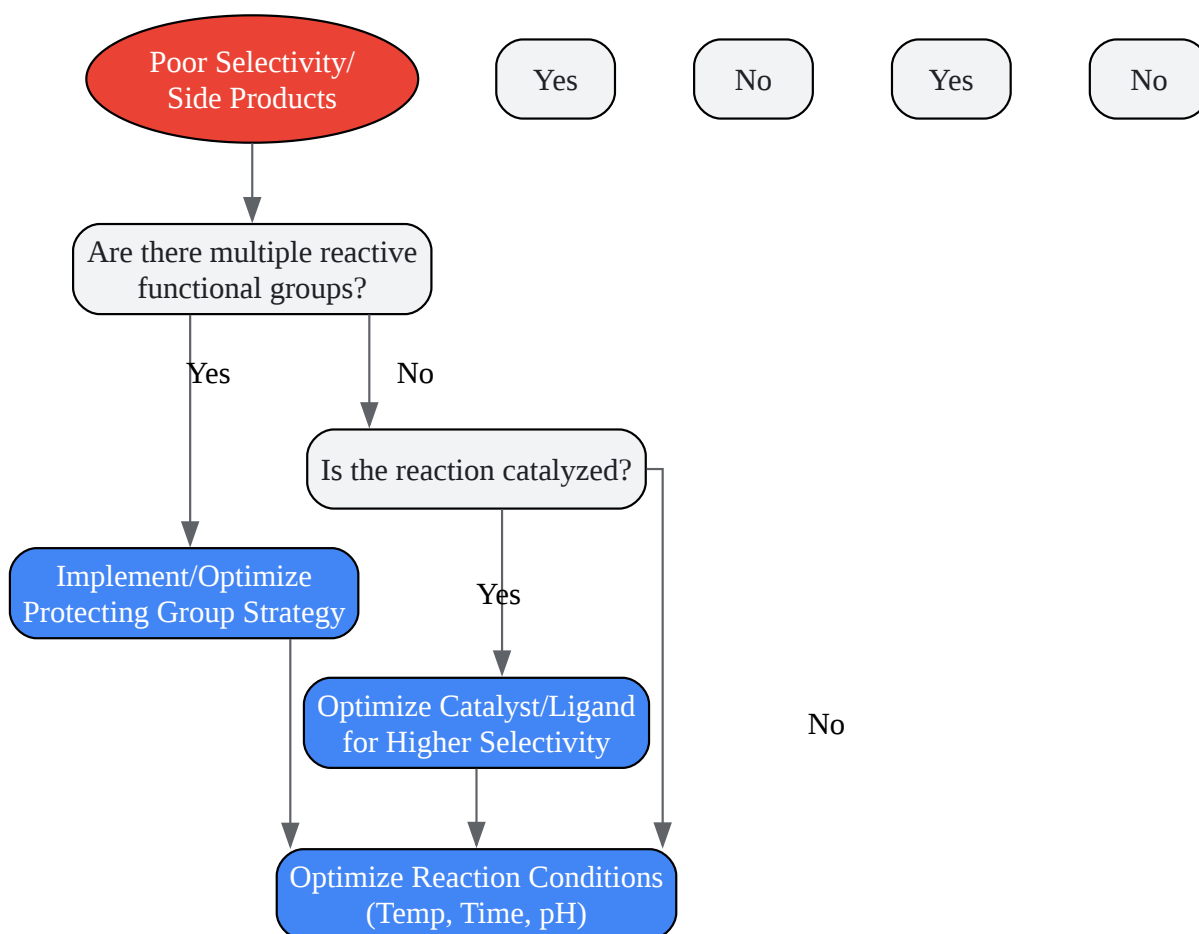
Poor Selectivity/ Side Products

Yes

No

Yes

No

Are there multiple reactive functional groups?

Yes

No

Is the reaction catalyzed?

Implement/Optimize Protecting Group Strategy

Yes

Optimize Catalyst/Ligand for Higher Selectivity

No

Optimize Reaction Conditions (Temp, Time, pH)